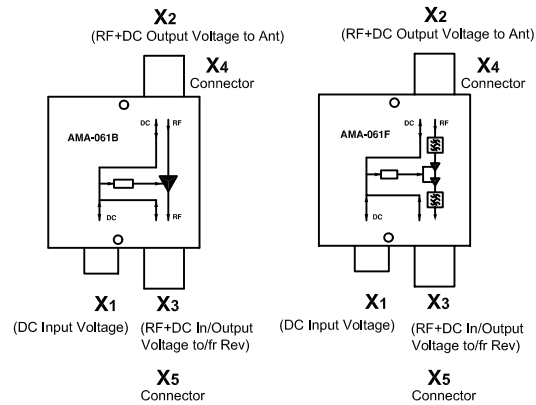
$X_2$
(RF+DC Output Voltage to Ant)

$X_4$
Connector

AMA-061B

DC RF

DC RF

$X_1$
(DC Input Voltage)

$X_3$
(RF+DC In/Output Voltage to/fr Rev)

$X_5$
Connector

$X_2$
(RF+DC Output Voltage to Ant)

$X_4$
Connector

AMA-061F

DC RF

DC

$X_1$
(DC Input Voltage)

$X_3$
(RF+DC In/Output Voltage to/fr Rev)

$X_5$
Connector